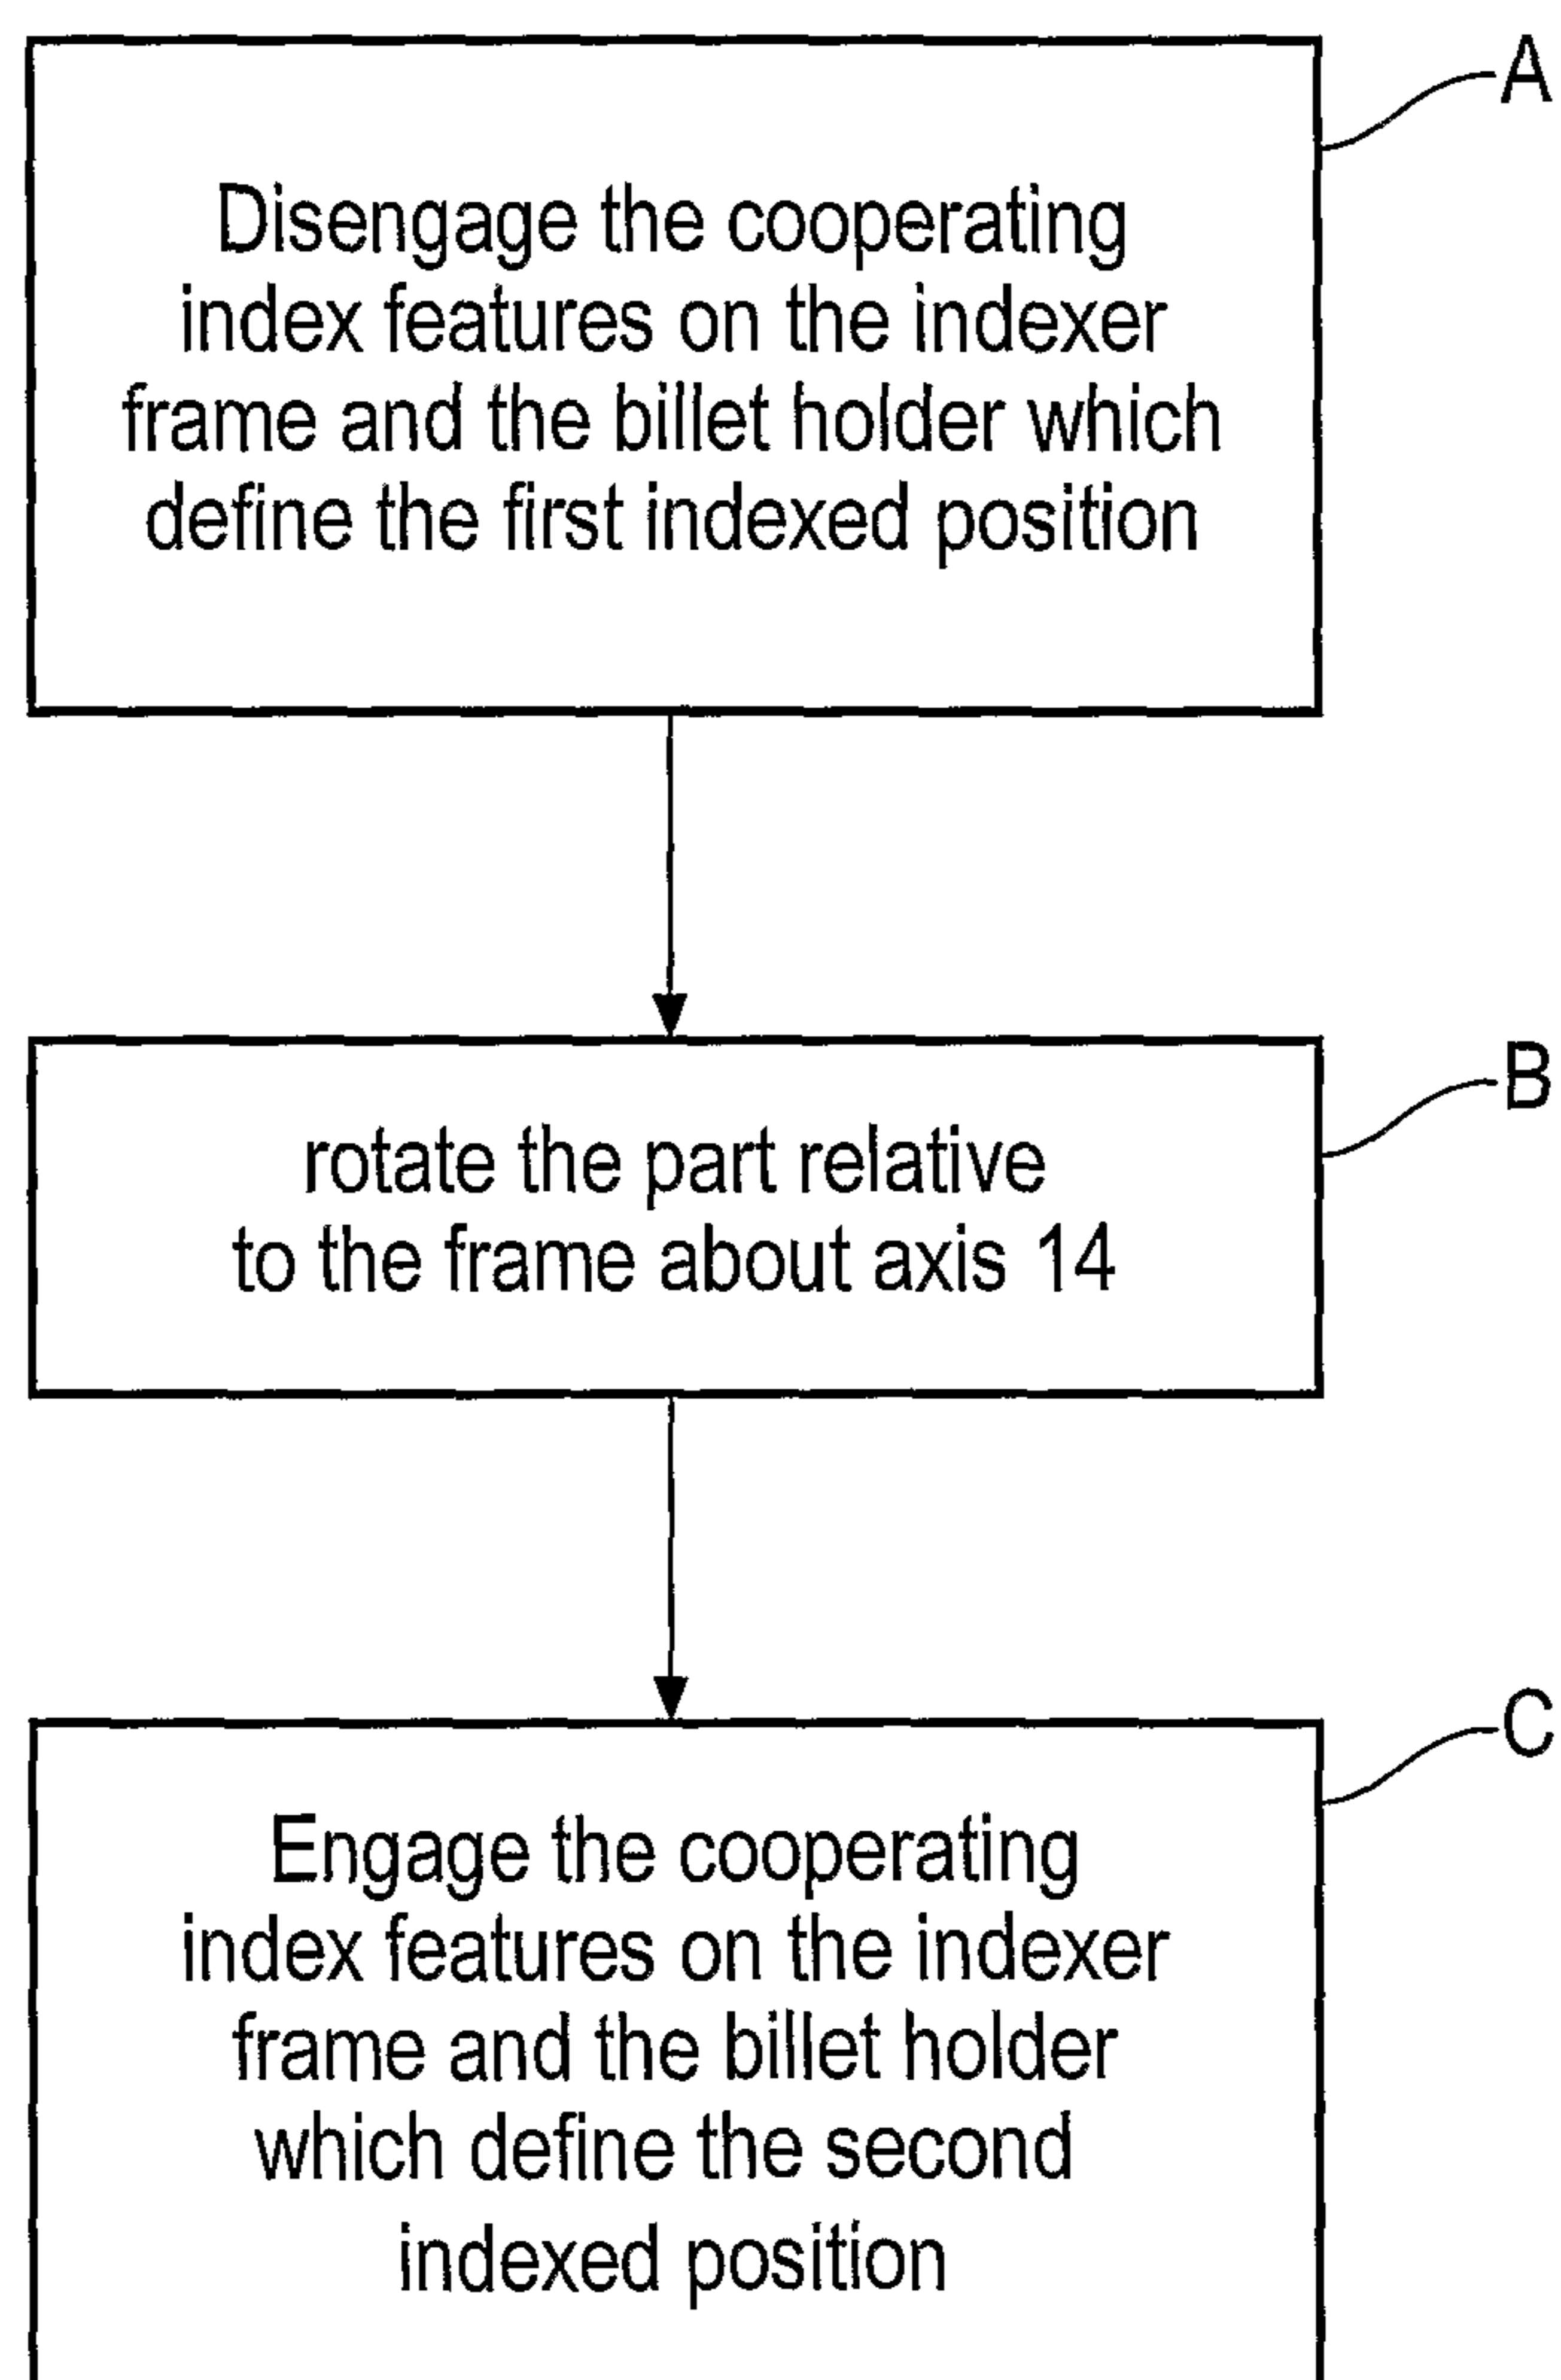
A

Disengage the cooperating index features on the indexer frame and the billet holder which define the first indexed position

B

rotate the part relative to the frame about axis 14

C

Engage the cooperating index features on the indexer frame and the billet holder which define the second indexed position